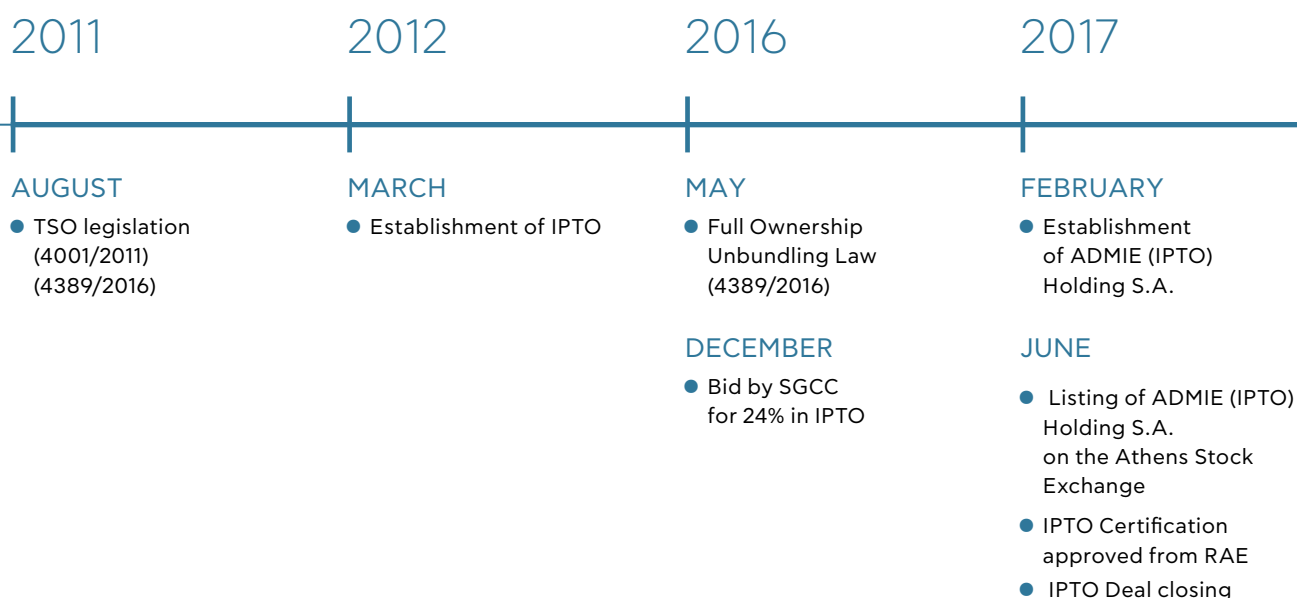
2011

AUGUST

TSO legislation (4001/2011) (4389/2016)

2012

MARCH

Establishment of IPTO

2016

MAY

Full Ownership Unbundling Law (4389/2016)

DECEMBER

Bid by SGCC for 24% in IPTO

2017

FEBRUARY

Establishment of ADMIE (IPTO) Holding S.A.

JUNE

Listing of ADMIE (IPTO) Holding S.A. on the Athens Stock Exchange

IPTO Certification approved from RAE

IPTO Deal closing